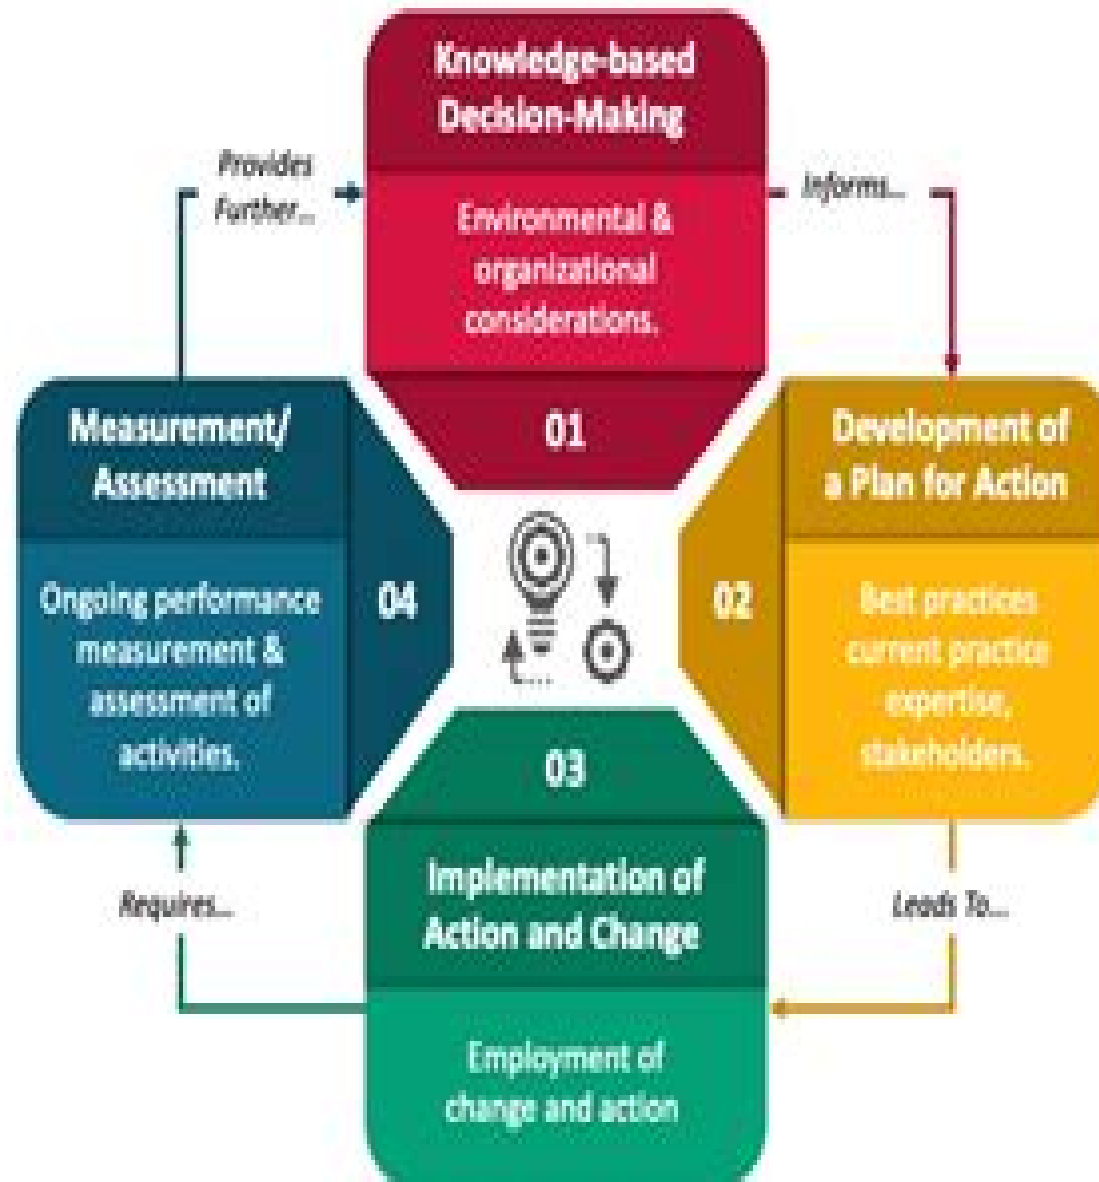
Knowledge-based Decision-Making

Environmental & organizational considerations.

01

Informs...

Development of a Plan for Action

02

Best practices current practice expertise, stakeholders.

Leads To...

03

Implementation of Action and Change

Employment of change and action

Requires...

Measurement/ Assessment

04

Ongoing performance measurement & assessment of activities.

Provides Further...